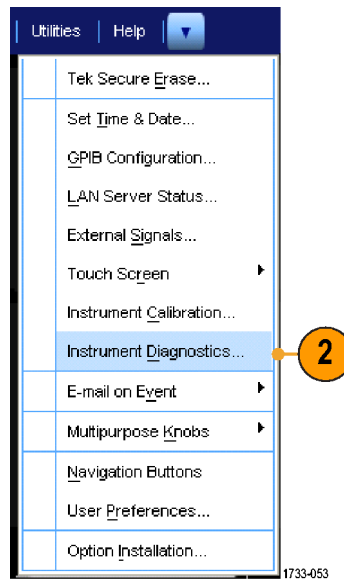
Utilities | Help

Tek Secure Erase...
Set Time & Date...
GPIB Configuration...
LAN Server Status...
External Signals...
Touch Screen
Instrument Calibration...
Instrument Diagnostics...
E-mail on Event
Multipurpose Knobs
Navigation Buttons
User Preferences...
Option Installation...

2

1733-053